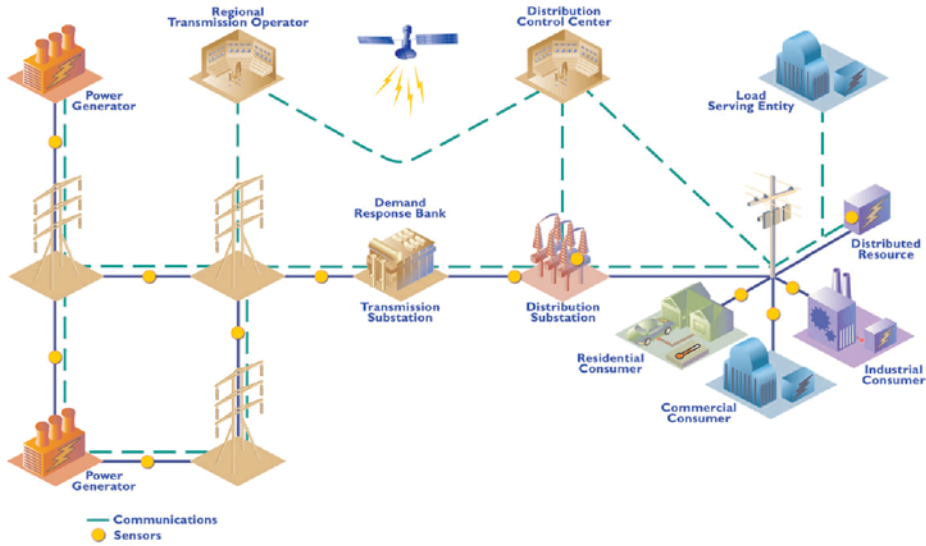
Regional Transmission Operator

Distribution Control Center

Power Generator

Load Serving Entity

Demand Response Bank

Distributed Resource

Transmission Substation

Distribution Substation

Residential Consumer

Industrial Consumer

Commercial Consumer

Power Generator

Communications
Sensors